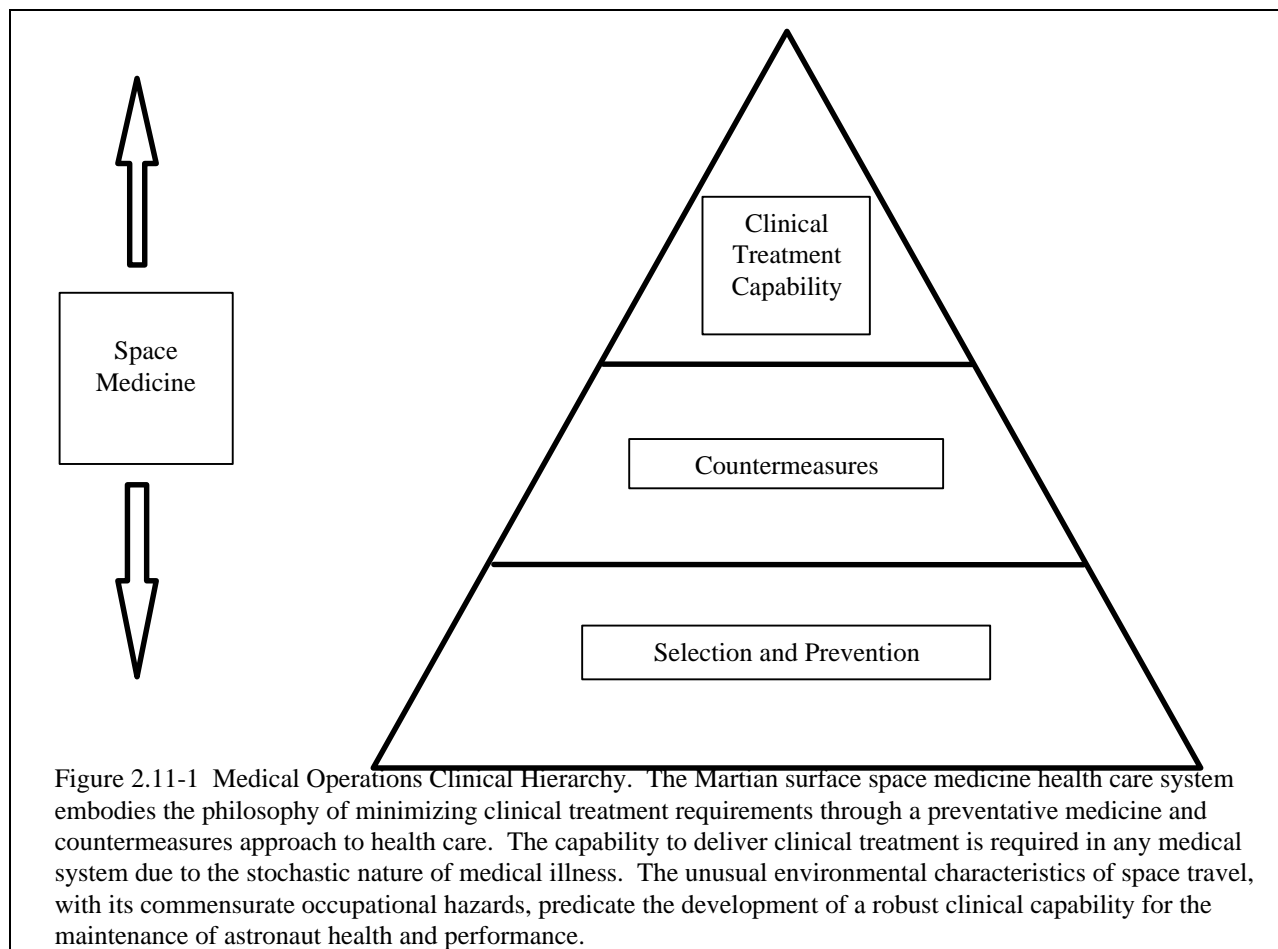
Space Medicine

Clinical Treatment Capability

Countermeasures

Selection and Prevention

Figure 2.11-1 Medical Operations Clinical Hierarchy. The Martian surface space medicine health care system embodies the philosophy of minimizing clinical treatment requirements through a preventative medicine and countermeasures approach to health care. The capability to deliver clinical treatment is required in any medical system due to the stochastic nature of medical illness. The unusual environmental characteristics of space travel, with its commensurate occupational hazards, predicate the development of a robust clinical capability for the maintenance of astronaut health and performance.